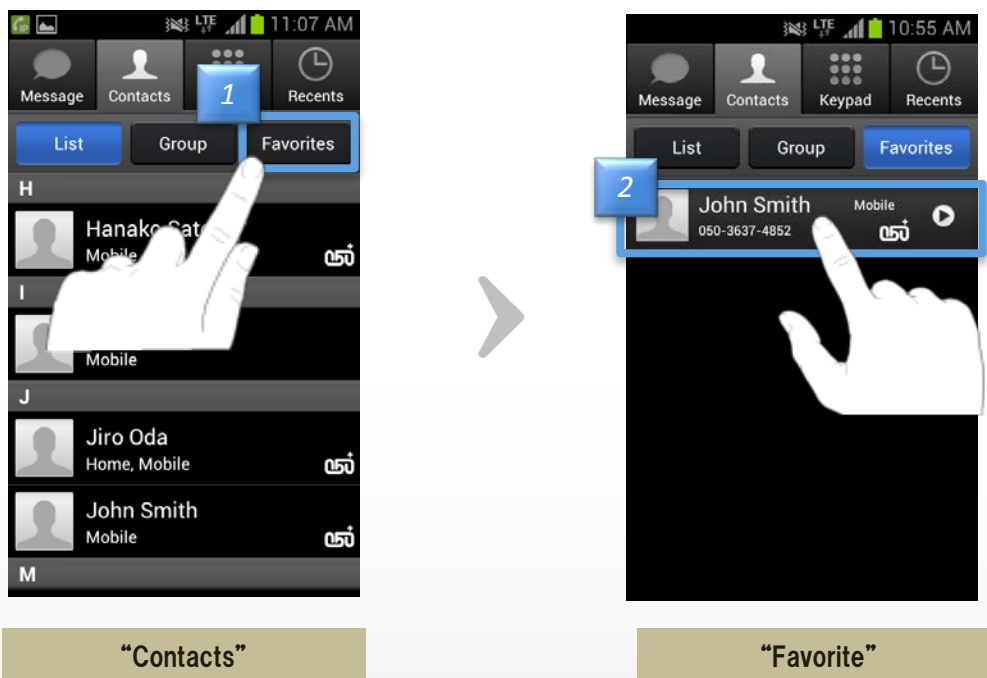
LTE 11:07 AM

Message
Contacts
Recents

1

List
Group
Favorites

H

Hanako Sat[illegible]
Mobi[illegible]
050

I

Mobile

J

Jiro Oda
Home, Mobile
050

John Smith
Mobile
050

M

"Contacts"

LTE 10:55 AM

Message
Contacts
Keypad
Recents

List
Group
Favorites

2

John Smith
050-3637-4852
Mobile
050

"Favorite"